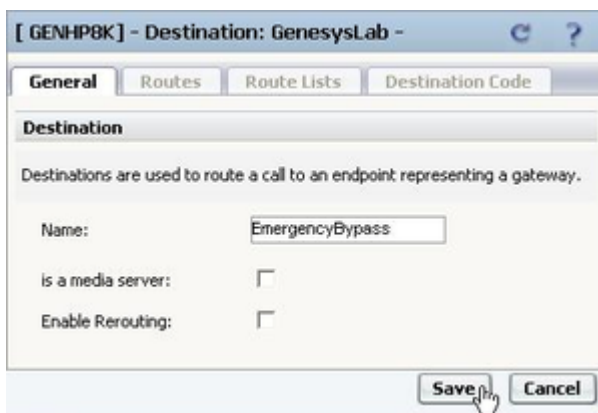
[ GENHP8K] - Destination: GenesysLab -

C ?

General | Routes | Route Lists | Destination Code

Destination

Destinations are used to route a call to an endpoint representing a gateway.

Name: EmergencyBypass

is a media server:

Enable Rerouting:

Save | Cancel